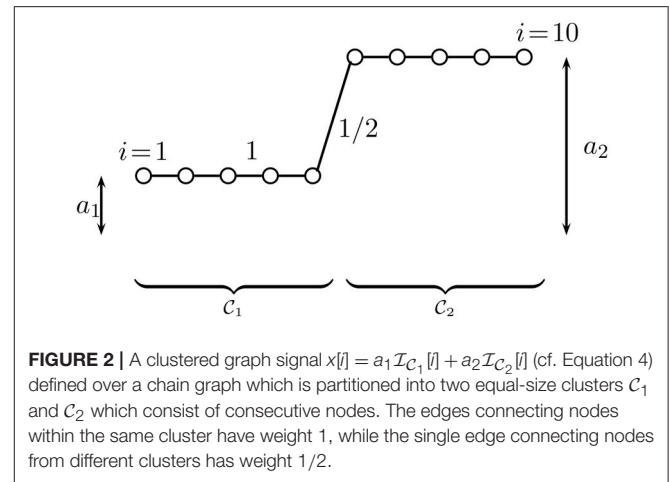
$i=10$

$i=1$ $1$ $1/2$

$a_2$

$a_1$

$\mathcal{C}_1$ $\mathcal{C}_2$

**FIGURE 2 |** A clustered graph signal $x[i] = a_1\mathcal{I}_{\mathcal{C}_1}[i] + a_2\mathcal{I}_{\mathcal{C}_2}[i]$ (cf. Equation 4) defined over a chain graph which is partitioned into two equal-size clusters $\mathcal{C}_1$ and $\mathcal{C}_2$ which consist of consecutive nodes. The edges connecting nodes within the same cluster have weight 1, while the single edge connecting nodes from different clusters has weight 1/2.